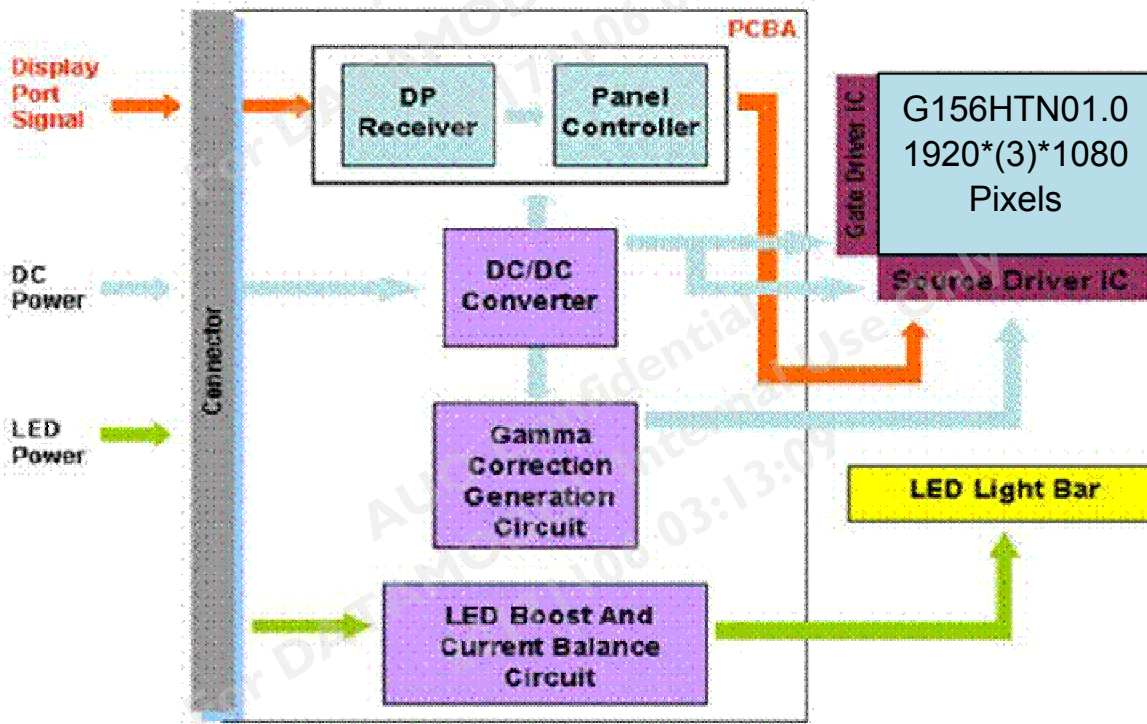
Display Port Signal

DC Power

LED Power

Connector

PCBA

DP Receiver

Panel Controller

DC/DC Converter

Gamma Correction Generation Circuit

LED Boost And Current Balance Circuit

Gate Driver IC

G156HTN01.0
1920*(3)*1080
Pixels

Source Driver IC

LED Light Bar